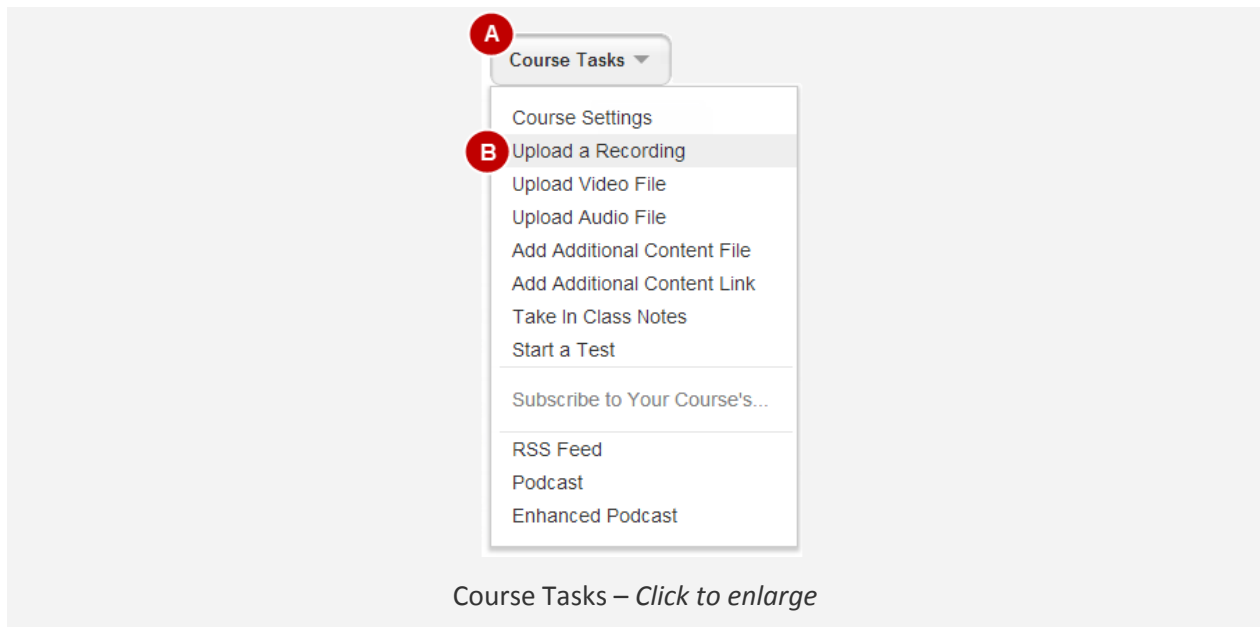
A
Course Tasks

Course Settings
B
Upload a Recording
Upload Video File
Upload Audio File
Add Additional Content File
Add Additional Content Link
Take In Class Notes
Start a Test

Subscribe to Your Course's...

RSS Feed
Podcast
Enhanced Podcast

Course Tasks – Click to enlarge